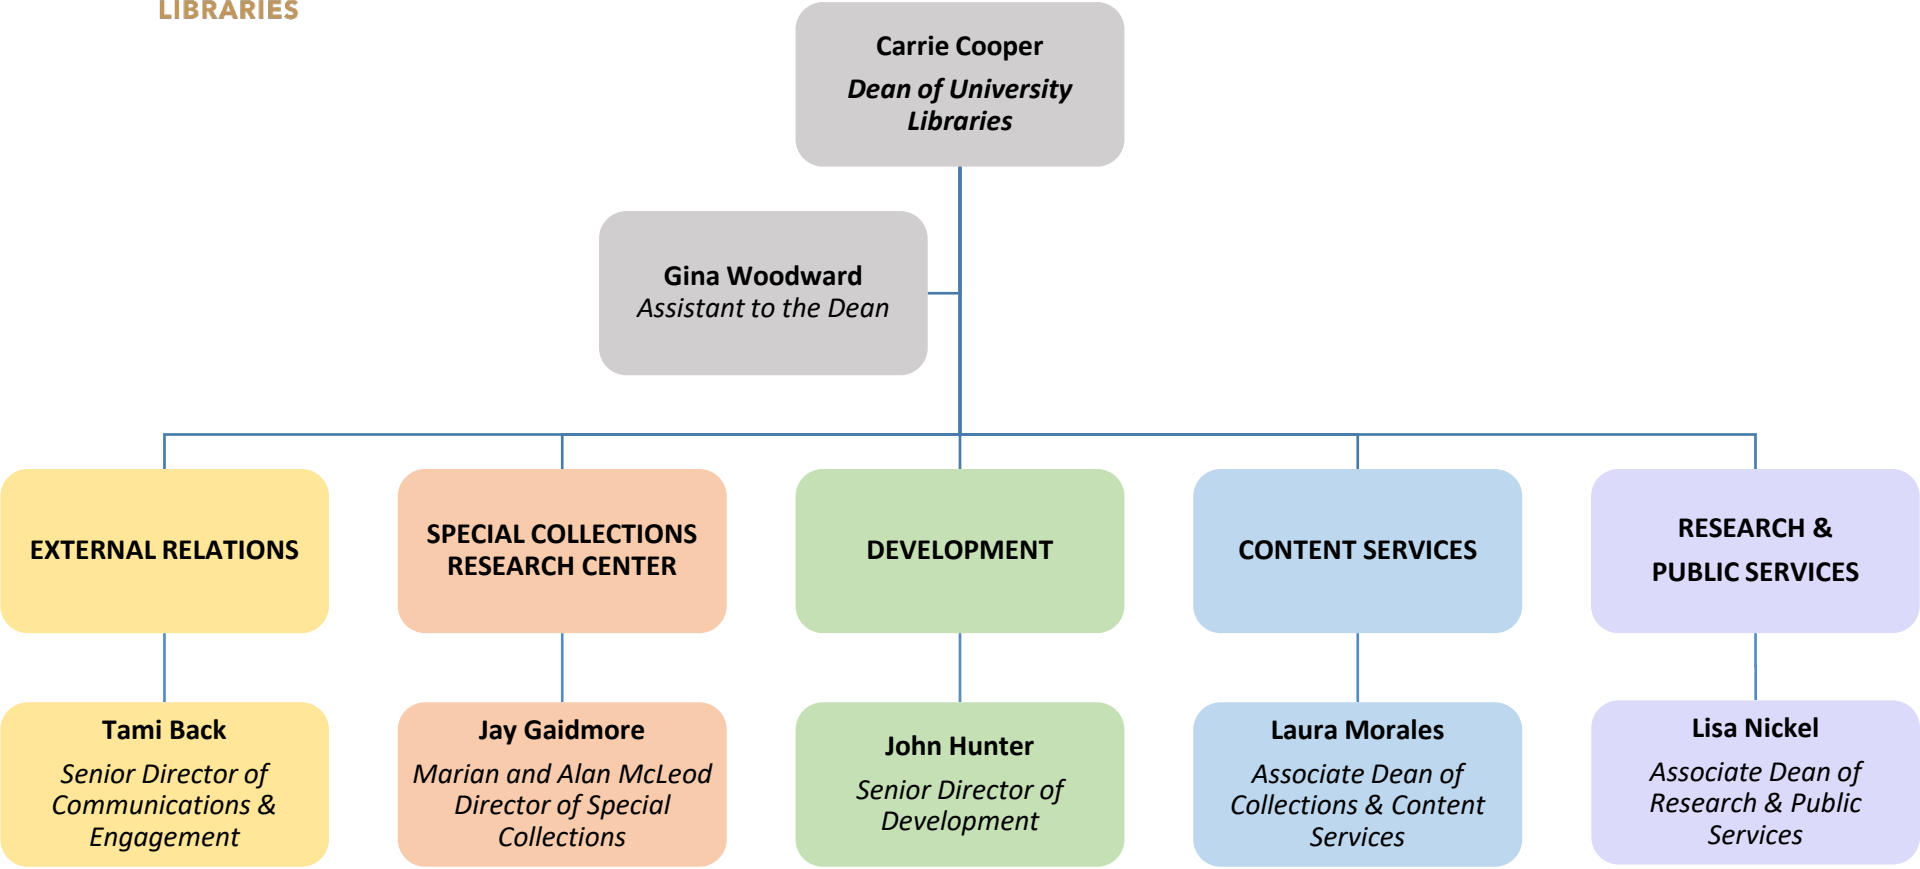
LIBRARIES

Carrie Cooper
Dean of University Libraries

Gina Woodward
Assistant to the Dean

EXTERNAL RELATIONS

SPECIAL COLLECTIONS RESEARCH CENTER

DEVELOPMENT

CONTENT SERVICES

RESEARCH & PUBLIC SERVICES

Tami Back
Senior Director of Communications & Engagement

Jay Gaidmore
Marian and Alan McLeod Director of Special Collections

John Hunter
Senior Director of Development

Laura Morales
Associate Dean of Collections & Content Services

Lisa Nickel
Associate Dean of Research & Public Services